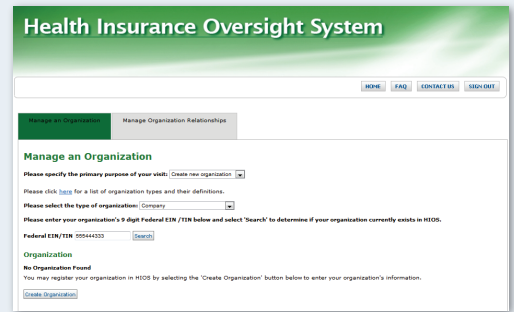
Health Insurance Oversight System

HOME FAQ CONTACT US SIGN OUT

Manage an Organization Manage Organization Relationships

Manage an Organization

Please specify the primary purpose of your visit: Create new organization

Please click here for a list of organization types and their definitions.

Please select the type of organization: Company

Please enter your organization's 9 digit Federal EIN /TIN below and select 'Search' to determine if your organization currently exists in HIOS.

Federal EIN/TIN 555444333 Search

Organization

No Organization Found

You may register your organization in HIOS by selecting the 'Create Organization' button below to enter your organization's information.

Create Organization